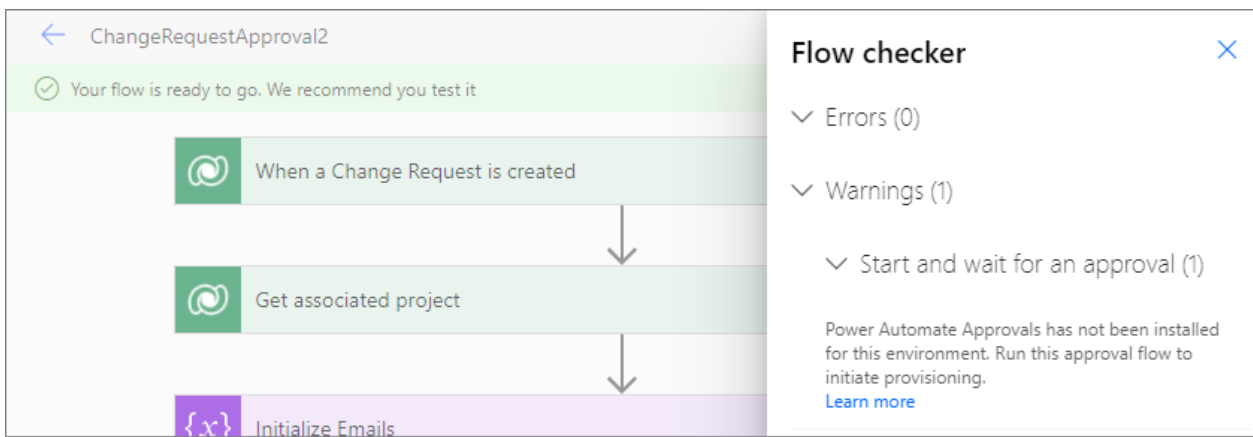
ChangeRequestApproval2

Your flow is ready to go. We recommend you test it

When a Change Request is created

Get associated project

$\{x\}$ Initialize Emails

Flow checker

Errors (0)

Warnings (1)

Start and wait for an approval (1)

Power Automate Approvals has not been installed for this environment. Run this approval flow to initiate provisioning.

Learn more